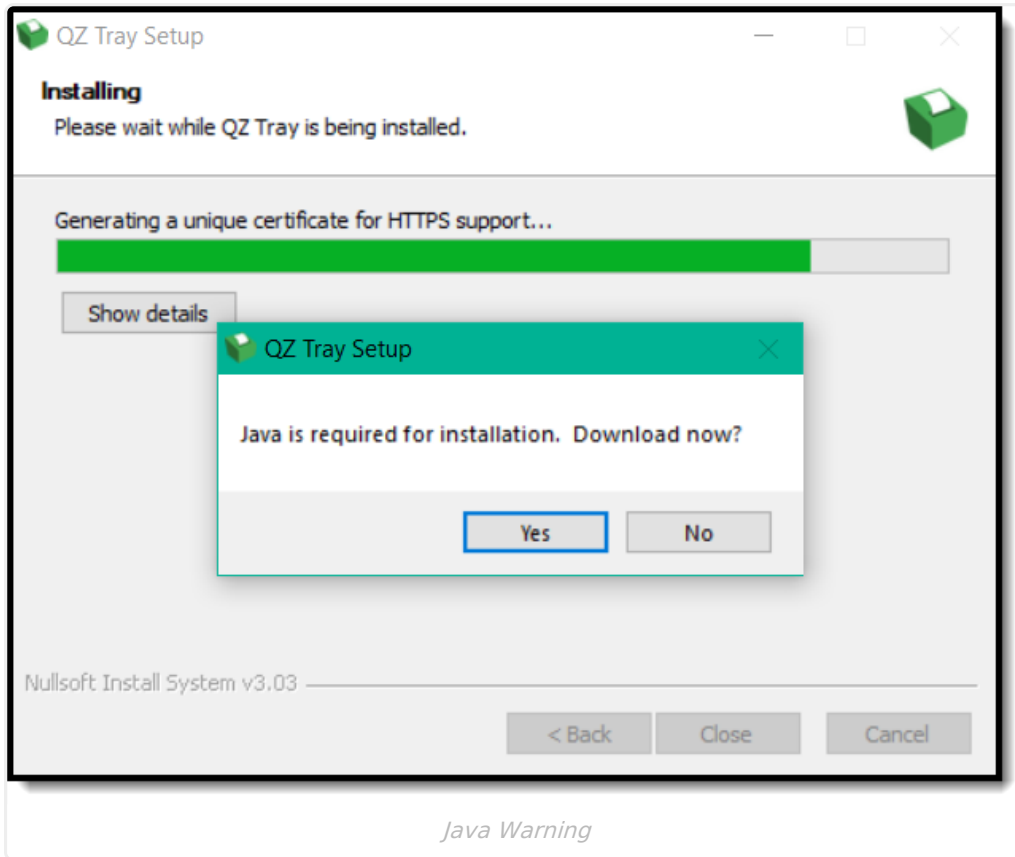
QZ Tray Setup

Installing

Please wait while QZ Tray is being installed.

Generating a unique certificate for HTTPS support...

Show details

QZ Tray Setup

Java is required for installation. Download now?

Yes No

Nullsoft Install System v3.03

< Back Close Cancel

Java Warning